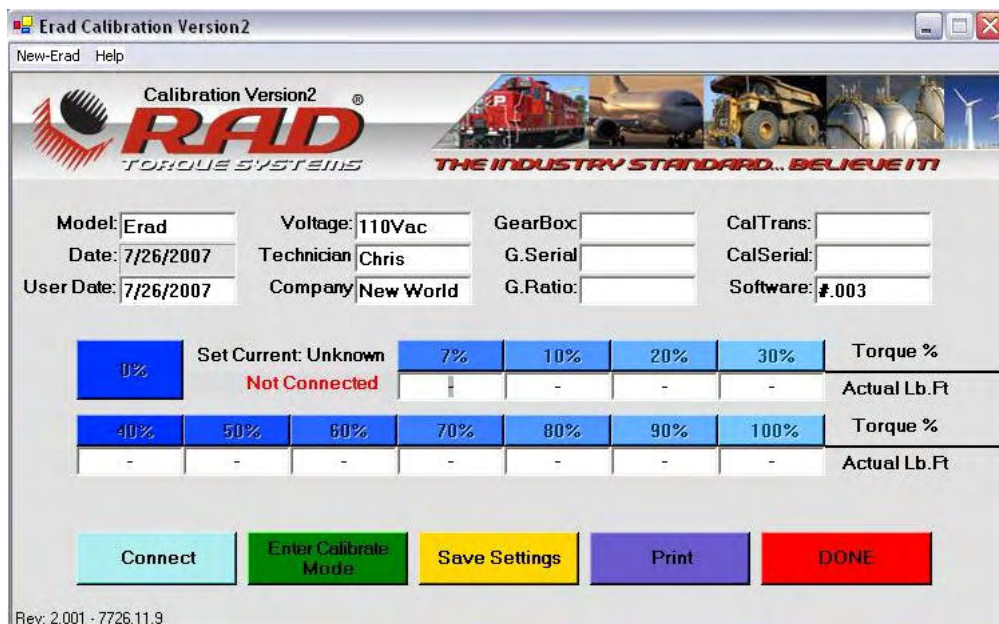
Erad Calibration Version2

New-Erad Help

Calibration Version2 ®

RAD

TORQUE SYSTEMS

THE INDUSTRY STANDARD... BELIEVE IT!

Model: Erad
Date: 7/26/2007
User Date: 7/26/2007

Voltage: 110Vac
Technician Chris
Company New World

GearBox
G.Serial
G.Ratio:

CalTrans:
CalSerial:
Software: #.003

| 0% | Set Current: Unknown | 7% | 10% | 20% | 30% | Torque % |
|---|---|---|---|---|---|---|
| | Not Connected | - | - | - | - | Actual Lb.Ft |

| 40% | 50% | 60% | 70% | 80% | 90% | 100% | Torque % |
|---|---|---|---|---|---|---|---|
| - | - | - | - | - | - | - | Actual Lb.Ft |

Connect
Enter Calibrate Mode
Save Settings
Print
DONE

Rev: 2.001 - 7726.11.9